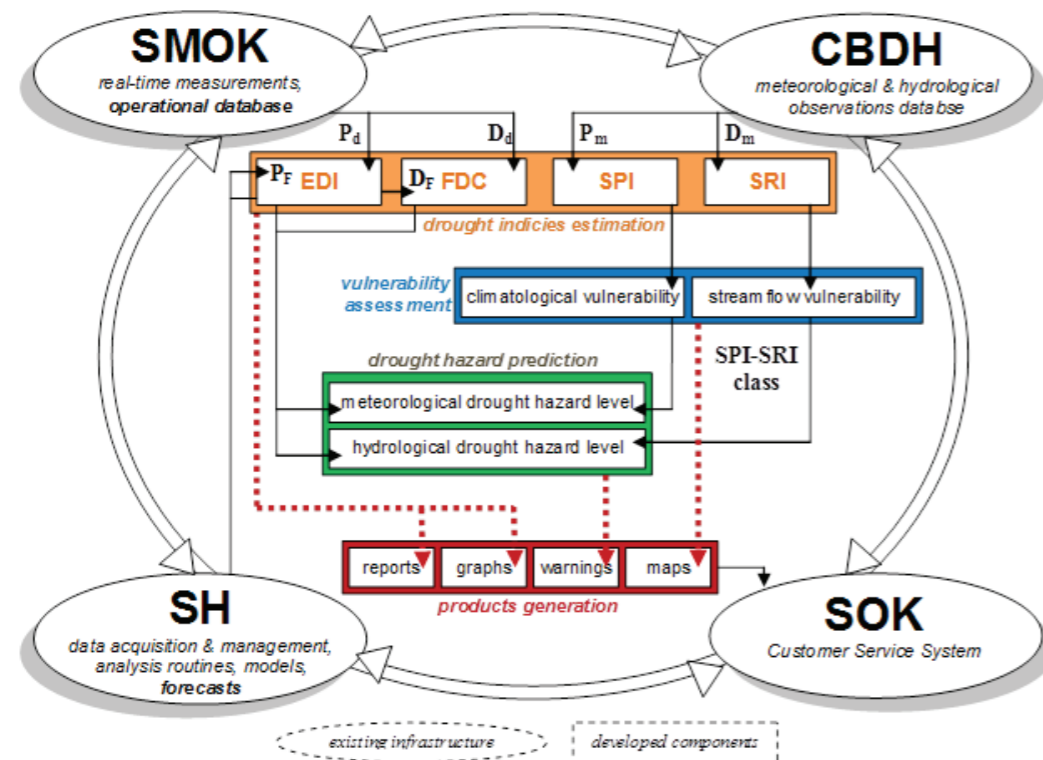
SMOK
real-time measurements, operational database

CBDH
meteorological & hydrological observations databse

$P_d$ $D_d$ $P_m$ $D_m$

$P_F$ EDI
$D_F$ FDC
SPI
SRI

drought indicies estimation

vulnerability assess ment
climatological vulnerability
stream flow vulnerability

SPI-SRI class

drought hazard prediction
meteorological drought hazard level
hydrological drought hazard level

reports
graphs
warnings
maps

products generation

SH
data acquisition & management, analysis routines, models, forecasts

SOK
Customer Service System

existing infrastructure
developed components